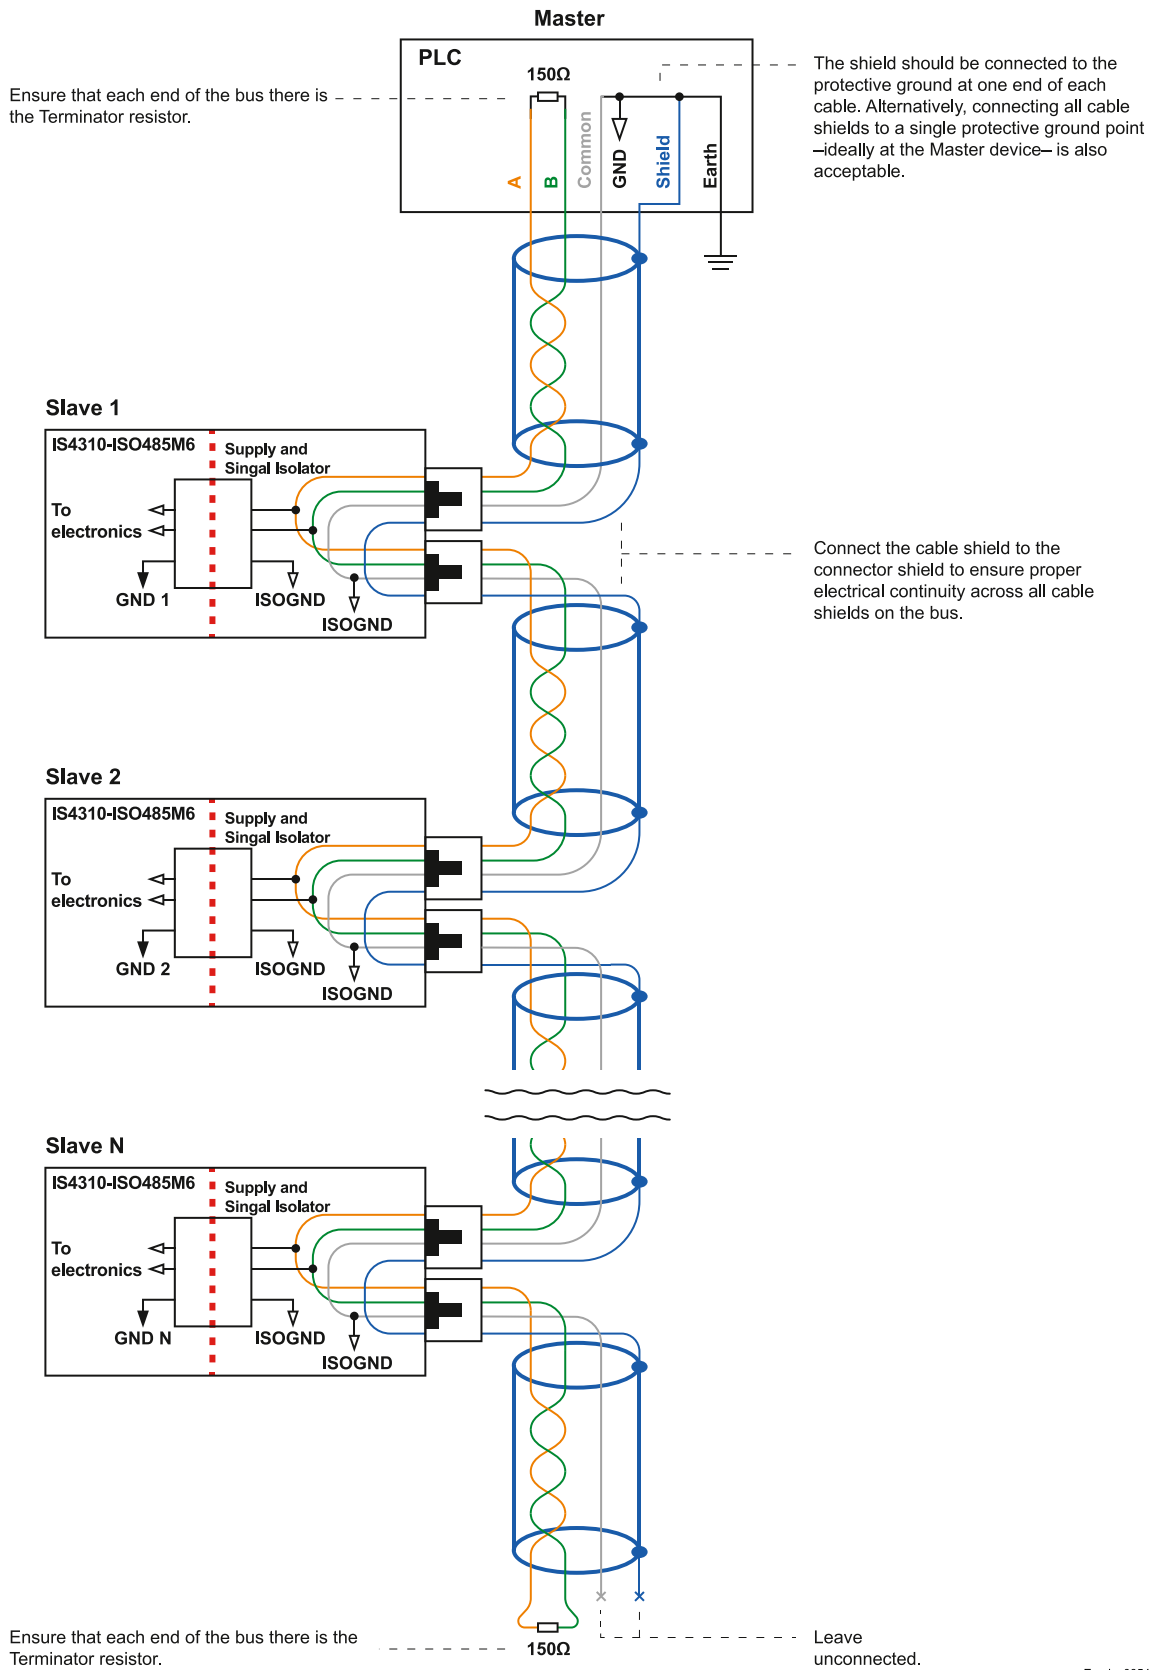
Master

PLC

150Ω

Ensure that each end of the bus there is the Terminator resistor.

The shield should be connected to the protective ground at one end of each cable. Alternatively, connecting all cable shields to a single protective ground point –ideally at the Master device– is also acceptable.

A
B
Common
GND
Shield
Earth

Slave 1

IS4310-ISO485M6

Supply and Singal Isolator

To electronics

GND 1

ISOGND

ISOGND

Connect the cable shield to the connector shield to ensure proper electrical continuity across all cable shields on the bus.

Slave 2

IS4310-ISO485M6

Supply and Singal Isolator

To electronics

GND 2

ISOGND

ISOGND

Slave N

IS4310-ISO485M6

Supply and Singal Isolator

To electronics

GND N

ISOGND

ISOGND

Ensure that each end of the bus there is the Terminator resistor.

150Ω

Leave unconnected.